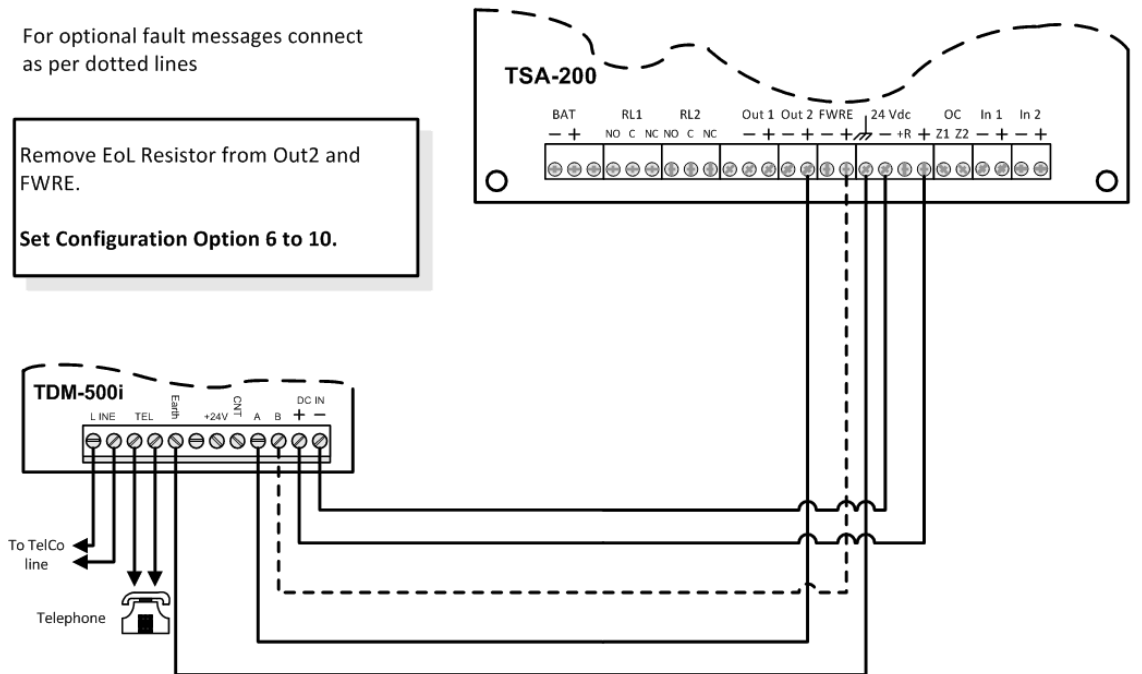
For optional fault messages connect as per dotted lines

Remove EoL Resistor from Out2 and FWRE.

**Set Configuration Option 6 to 10.**

TSA-200

BAT
− +
RL1
NO C NC
RL2
NO C NC
Out 1
− +
Out 2
− +
FWRE
− +
24 Vdc
− +R +
OC
Z1 Z2
In 1
− +
In 2
− +

TDM-500i

LINE
TEL
Earth
+24V
CNT
A
B
DC IN
+ −

To TelCo line

Telephone